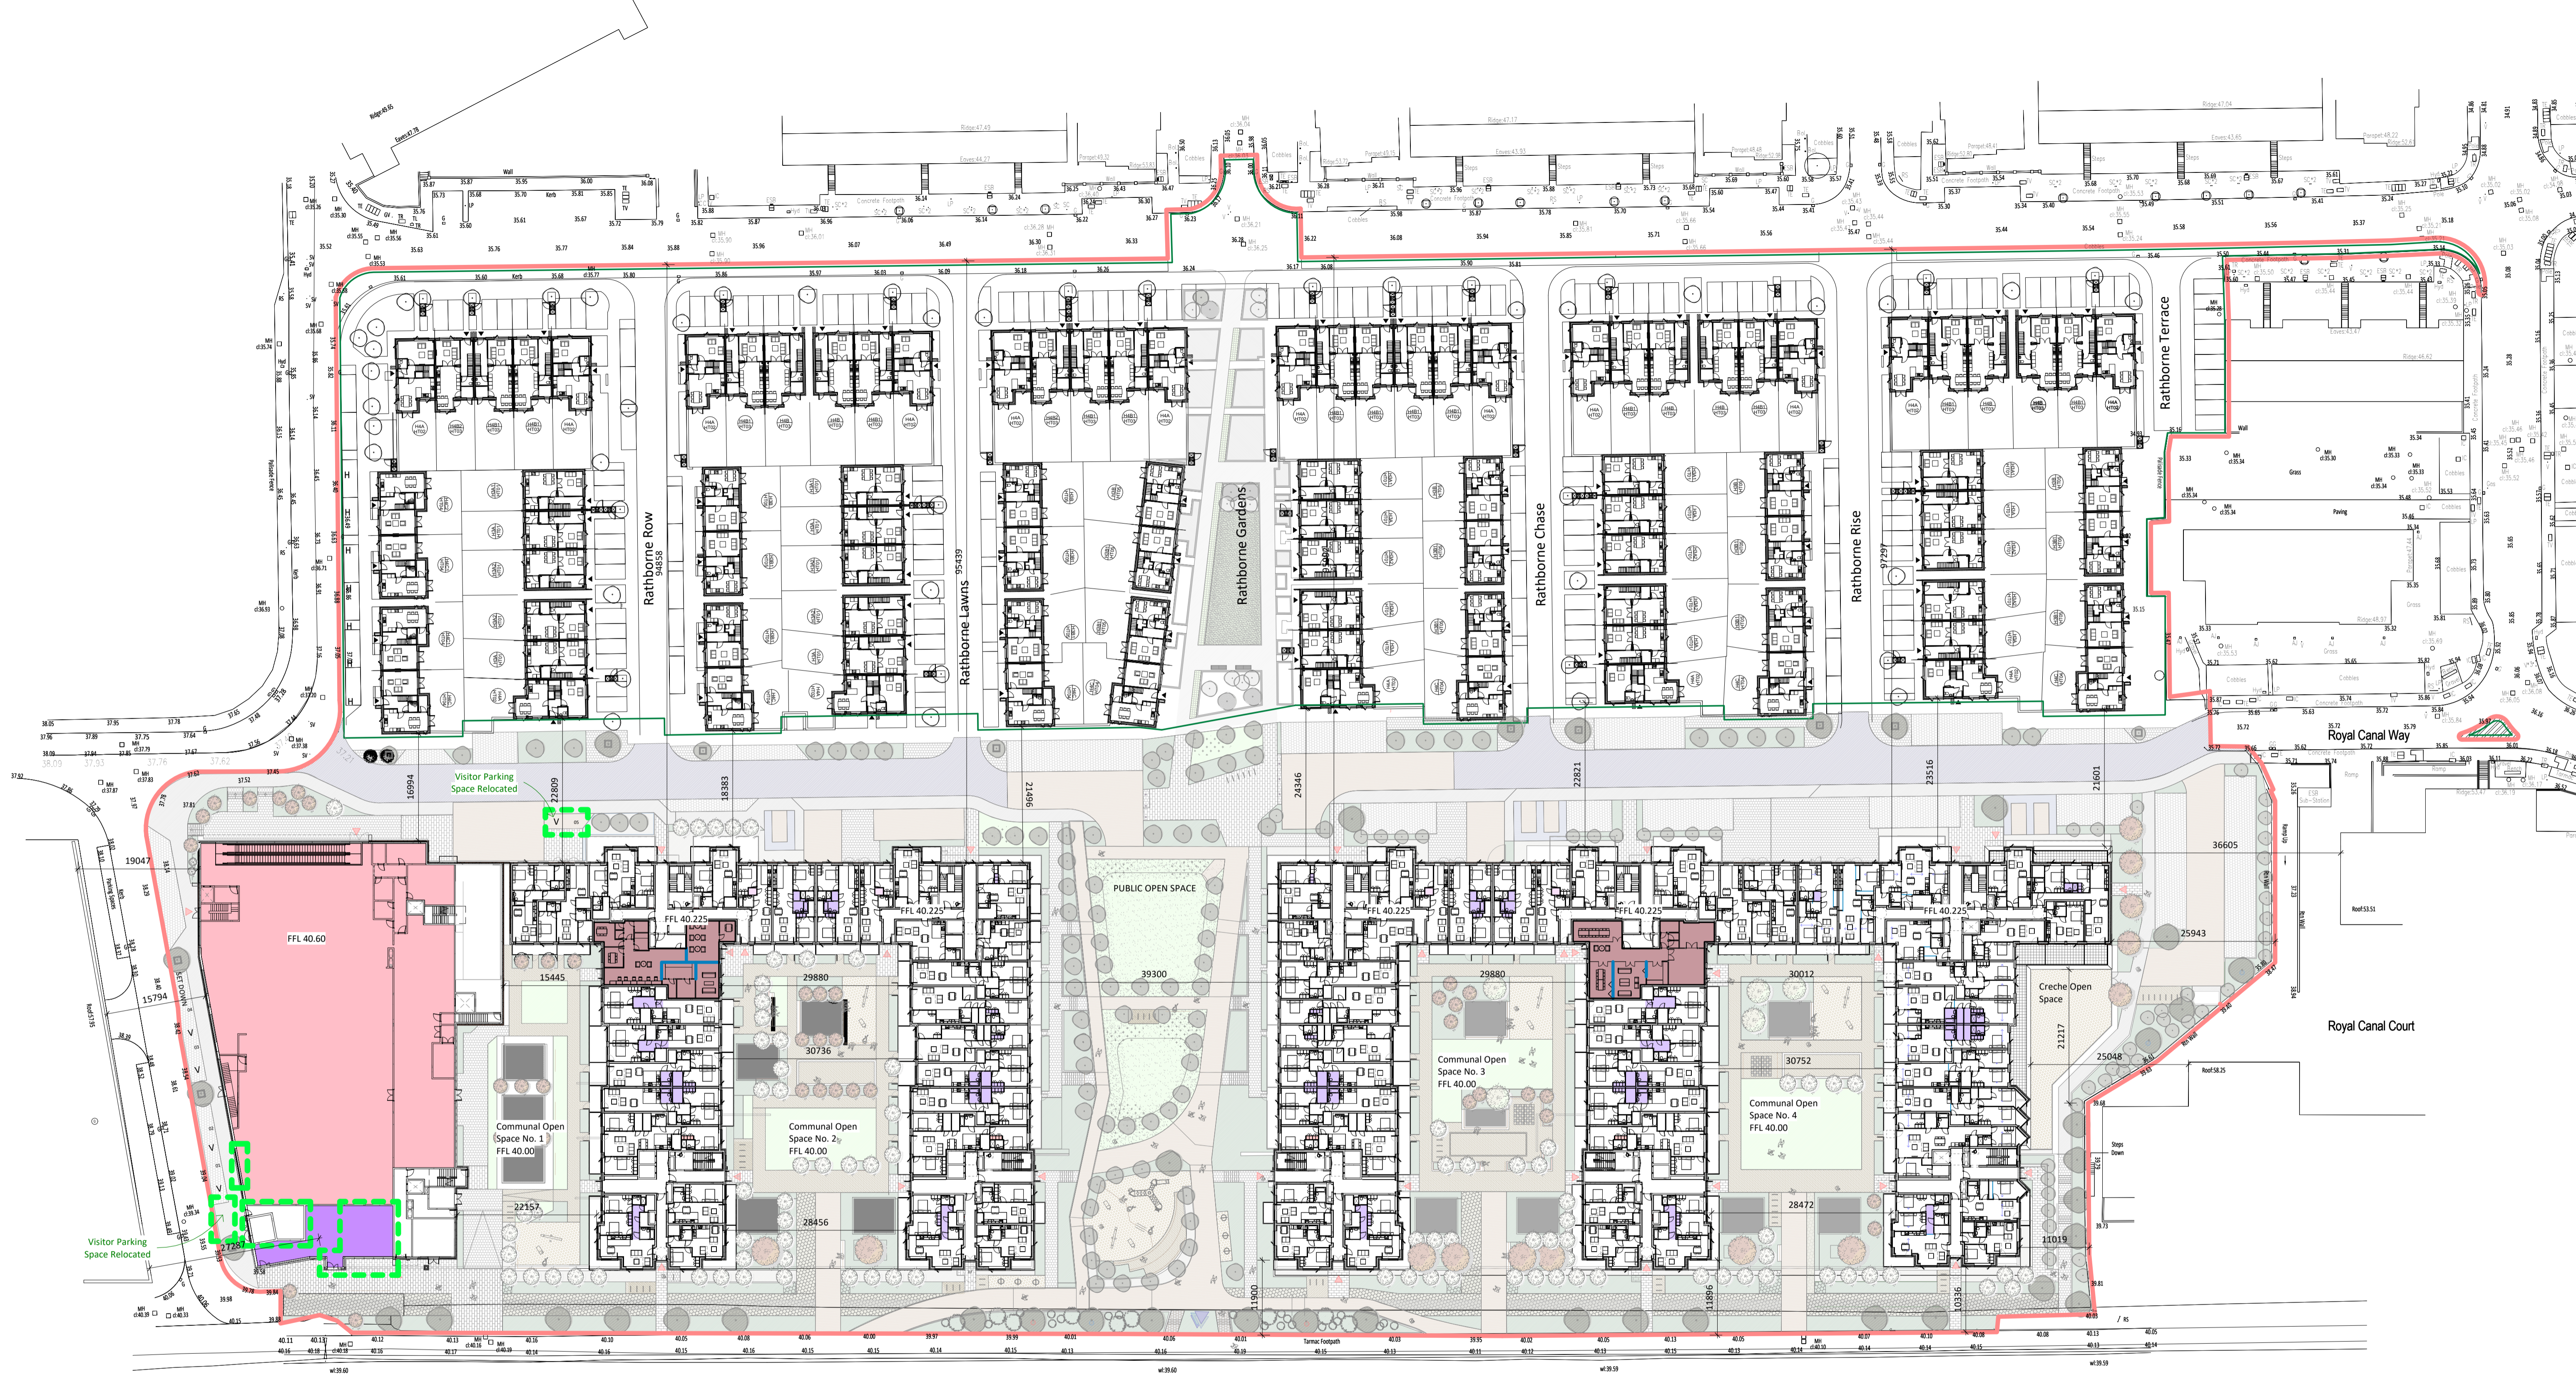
Rathborne Row
94858
Rathborne Lawns
95439
Rathborne Gardens
Rathborne Chase
Rathborne Rise
97297
Rathborne Terrace
Royal Canal Way
Royal Canal Court
Visitor Parking Space Relocated
Visitor Parking Space Relocated
16994
22809
18383
21496
24346
22821
23516
21601
19047
15794
FFL 40.60
FFL 40.225
FFL 40.225
FFL 40.225
FFL 40.225
PUBLIC OPEN SPACE
15445
29880
39300
29880
30012
30736
30752
36605
25943
Creche Open Space
21217
25048
Communal Open Space No. 1 FFL 40.00
Communal Open Space No. 2 FFL 40.00
Communal Open Space No. 3 FFL 40.00
Communal Open Space No. 4 FFL 40.00
22157
28456
28472
11019
11900
11896
10336
2728
SET DOWN
Tarmac Footpath
Steps Down
Wall
Grass
Paving
Cobbles
Concrete Footpath